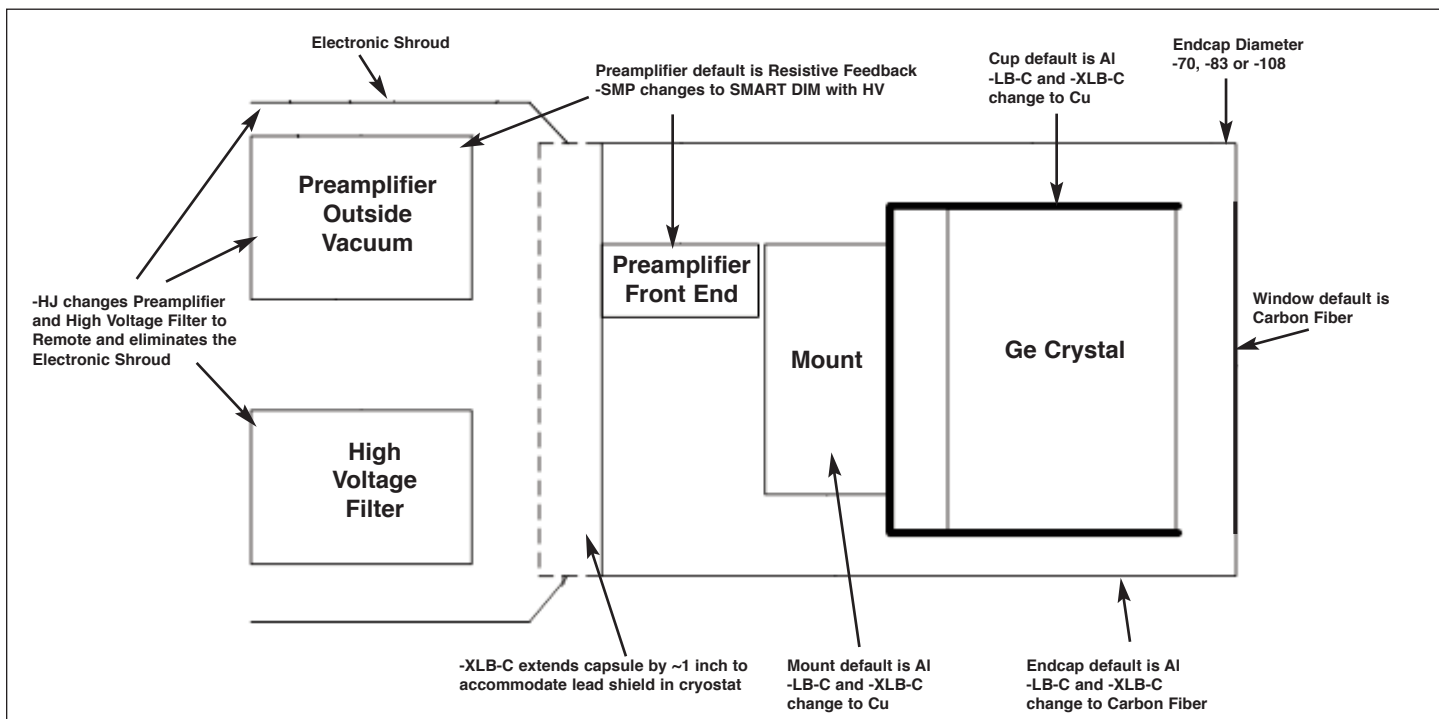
Electronic Shroud

Preamplifier default is Resistive Feedback
-SMP changes to SMART DIM with HV

Cup default is Al
-LB-C and -XLB-C
change to Cu

Endcap Diameter
-70, -83 or -108

Preamplifier
Outside
Vacuum

Preamplifier
Front End

-HJ changes Preamplifier and High Voltage Filter to Remote and eliminates the Electronic Shroud

Mount

Ge Crystal

Window default is Carbon Fiber

High
Voltage
Filter

-XLB-C extends capsule by ~1 inch to accommodate lead shield in cryostat

Mount default is Al
-LB-C and -XLB-C
change to Cu

Endcap default is Al
-LB-C and -XLB-C
change to Carbon Fiber